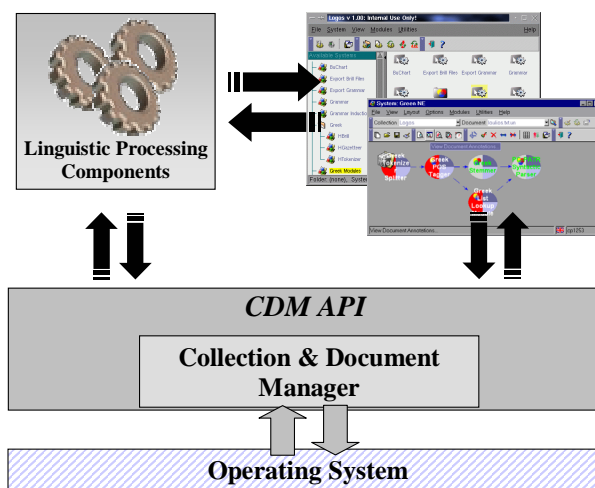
Linguistic Processing Components

Logos v 1.00: Internal Use Only!
File System View Modules Utilities Help
Available Systems
ByChart
Export Brill Files
Export Grammar
Grammar
Grammar Inductio
Greek
HBrill
HGazetteer
HTokeniser
Greek Modules
Folder: (none), System
ByChart Export Brill Files Export Grammar Grammar

System: Green NE
File View Layout Options Modules Utilities Help
Collection Logos Document
View Document Annotations
Greek Tokenize Splitter
Greek POS Tagger
Greek Grammar
Greek List Lookup
View Document Annotations

CDM API

Collection & Document Manager

Operating System